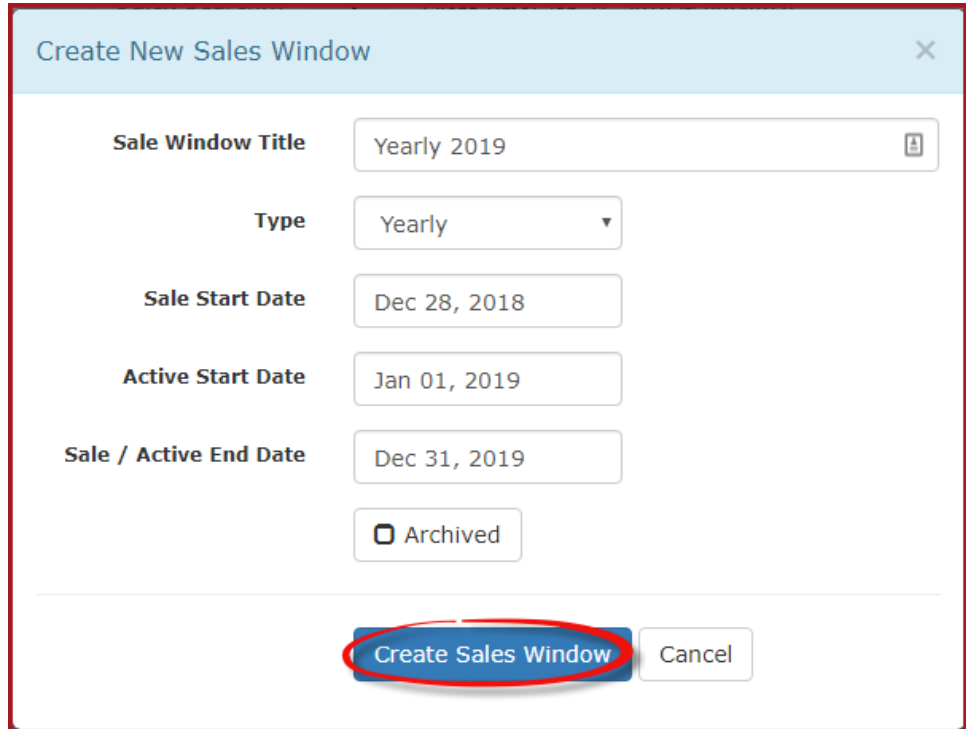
Create New Sales Window ×

Sale Window Title
Yearly 2019

Type
Yearly

Sale Start Date
Dec 28, 2018

Active Start Date
Jan 01, 2019

Sale / Active End Date
Dec 31, 2019

Archived

Create Sales Window
Cancel